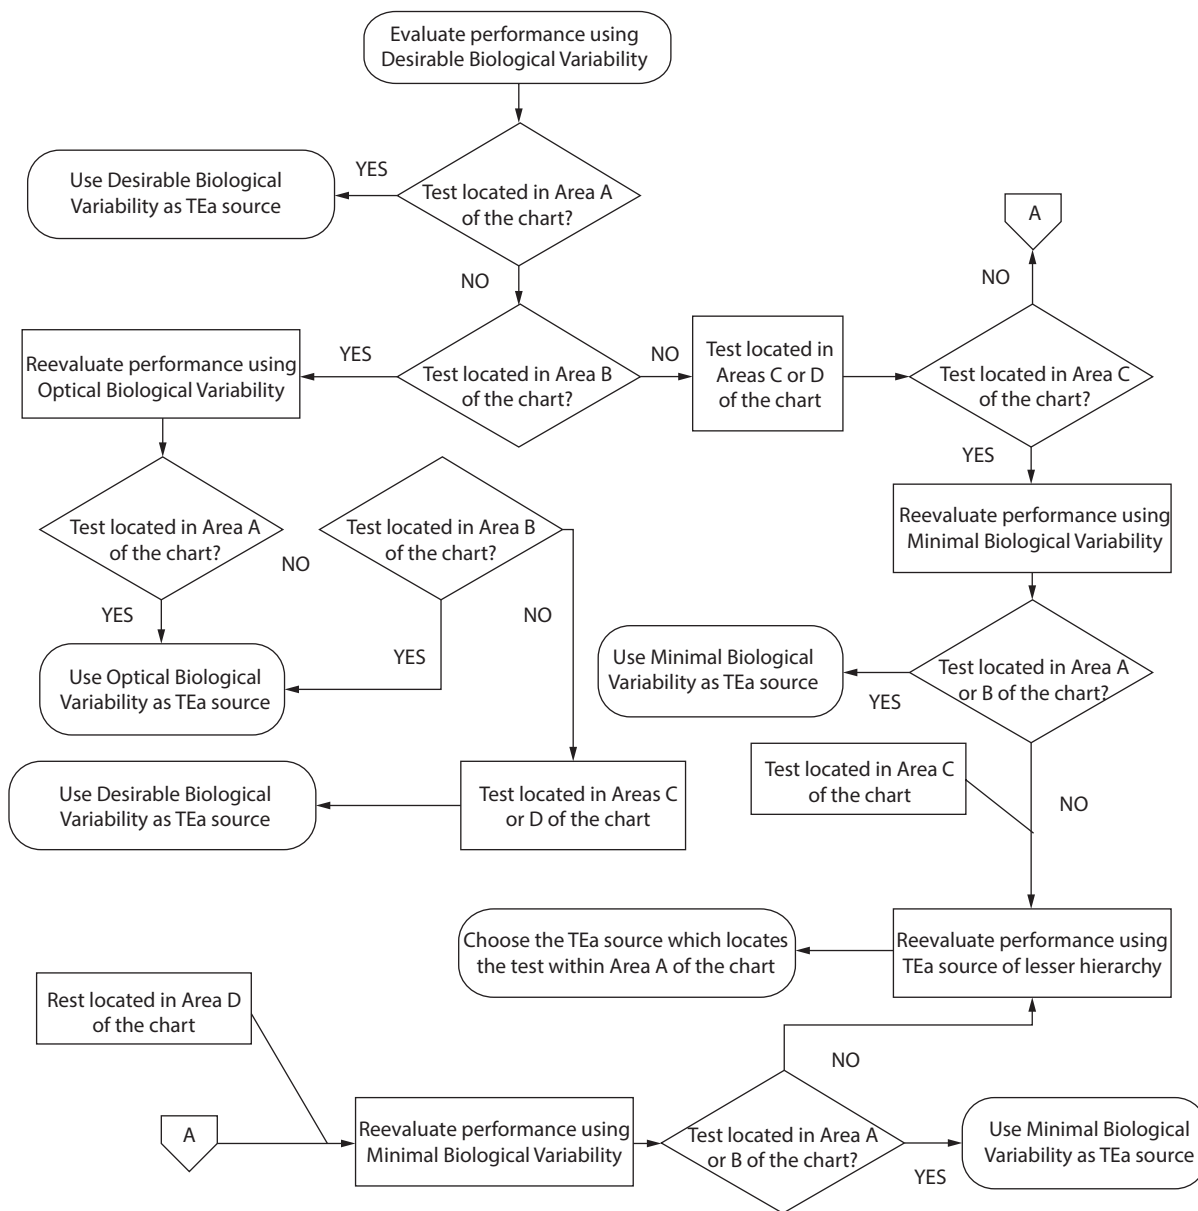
Evaluate performance using Desirable Biological Variability

YES

Use Desirable Biological Variability as TEa source

Test located in Area A of the chart?

NO

A

NO

YES

Reevaluate performance using Optical Biological Variability

Test located in Area B of the chart?

NO

Test located in Areas C or D of the chart

Test located in Area C of the chart?

YES

Reevaluate performance using Minimal Biological Variability

Test located in Area A of the chart?

NO

Test located in Area B of the chart?

NO

YES

YES

Use Optical Biological Variability as TEa source

Use Minimal Biological Variability as TEa source

YES

Test located in Area A or B of the chart?

Test located in Area C of the chart

NO

Use Desirable Biological Variability as TEa source

Test located in Areas C or D of the chart

Choose the TEa source which locates the test within Area A of the chart

Reevaluate performance using TEa source of lesser hierarchy

Rest located in Area D of the chart

NO

A

Reevaluate performance using Minimal Biological Variability

Test located in Area A or B of the chart?

YES

Use Minimal Biological Variability as TEa source